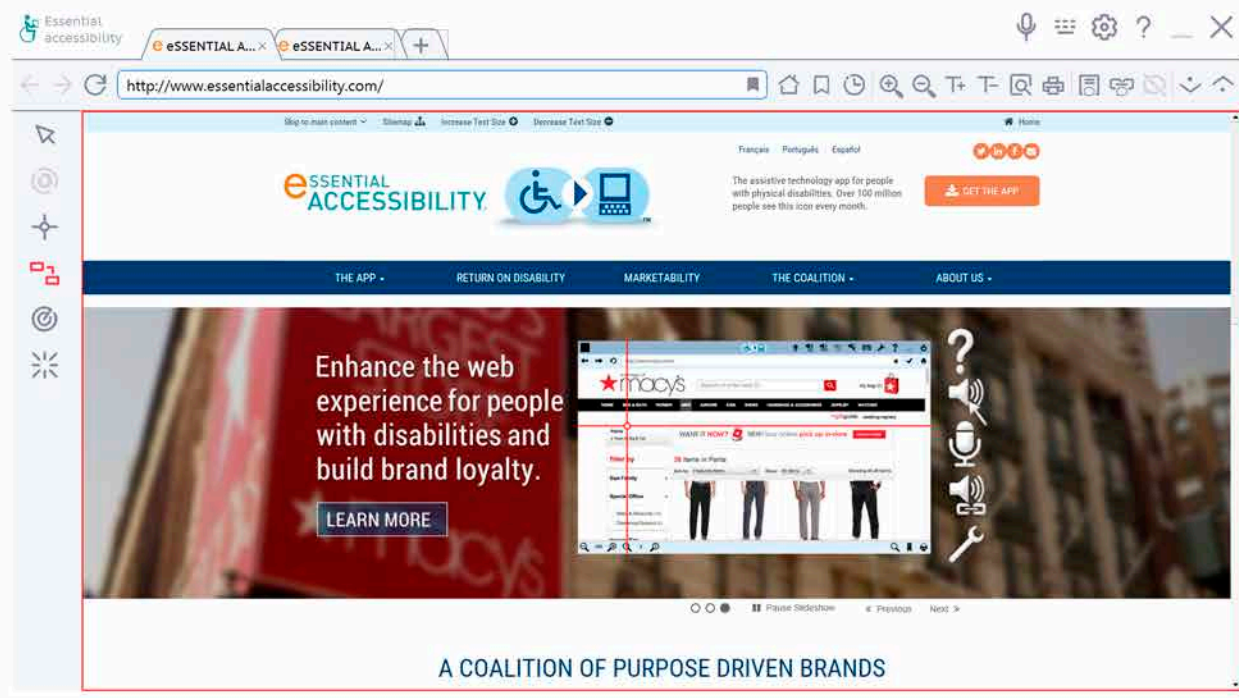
Essential accessibility

eSSENTIAL A... × eSSENTIAL A... × +

http://www.essentialaccessibility.com/

Skip to main content Sitemap Increase Text Size Decrease Text Size Home

Français Português Español

eSSENTIAL ACCESSIBILITY

The assistive technology app for people with physical disabilities. Over 100 million people see this icon every month.

GET THE APP

THE APP RETURN ON DISABILITY MARKETABILITY THE COALITION ABOUT US

Enhance the web experience for people with disabilities and build brand loyalty.

LEARN MORE

macy's

Pause Slideshow Previous Next

A COALITION OF PURPOSE DRIVEN BRANDS